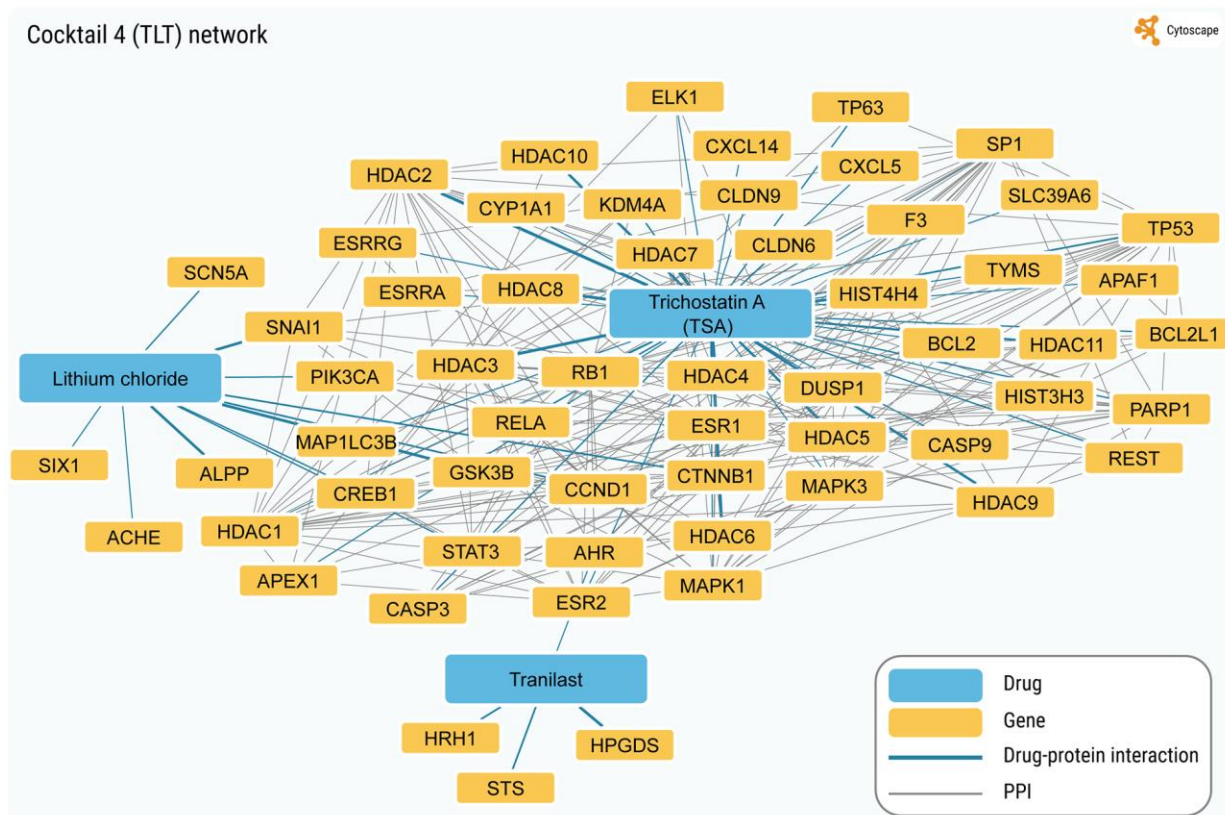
Cocktail 4 (TLT) network

Cytoscape

ELK1
TP63
HDAC10
CXCL14
SP1
HDAC2
CXCL5
CLDN9
SLC39A6
CYP1A1
KDM4A
F3
TP53
ESRRG
HDAC7
CLDN6
SCN5A
TYMS
APAF1
ESRRA
HDAC8
Trichostatin A (TSA)
HIST4H4
SNAI1
BCL2L1
BCL2
HDAC11
Lithium chloride
PIK3CA
HDAC3
RB1
HDAC4
DUSP1
HIST3H3
PARP1
RELA
ESR1
MAP1LC3B
HDAC5
CASP9
SIX1
REST
ALPP
GSK3B
CTNNB1
CREB1
CCND1
MAPK3
HDAC9
HDAC1
ACHE
HDAC6
STAT3
AHR
APEX1
MAPK1
CASP3
ESR2
Tranilast
HRH1
HPGDS
STS

Drug
Gene
Drug-protein interaction
PPI